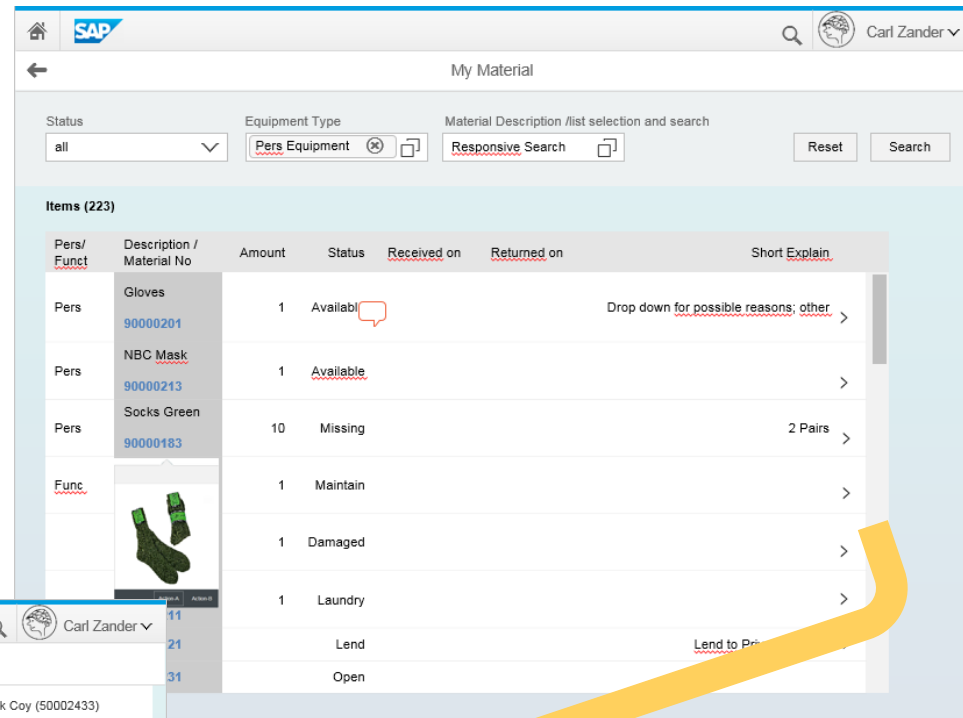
SAP

Carl Zander

My Material

Status
all

Equipment Type
Pers Equipment

Material Description /list selection and search
Responsive Search

Reset

Search

Items (223)

| Pers/ Funct | Description / Material No | Amount | Status | Received on | Returned on | Short Explain |
|---|---|---|---|---|---|---|
| Pers | Gloves 90000201 | 1 | Availabl | | | Drop down for possible reasons; other |
| Pers | NBC Mask 90000213 | 1 | Available | | | |
| Pers | Socks Green 90000183 | 10 | Missing | | | 2 Pairs |
| Func | | 1 | Maintain | | | |
| | | 1 | Damaged | | | |
| | 11 | 1 | Laundry | | | |
| | 21 | | Lend | | | Lend to Pri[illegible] |
| | 31 | | Open | | | |

Action A Action B

Carl Zander

k Coy (50002433)